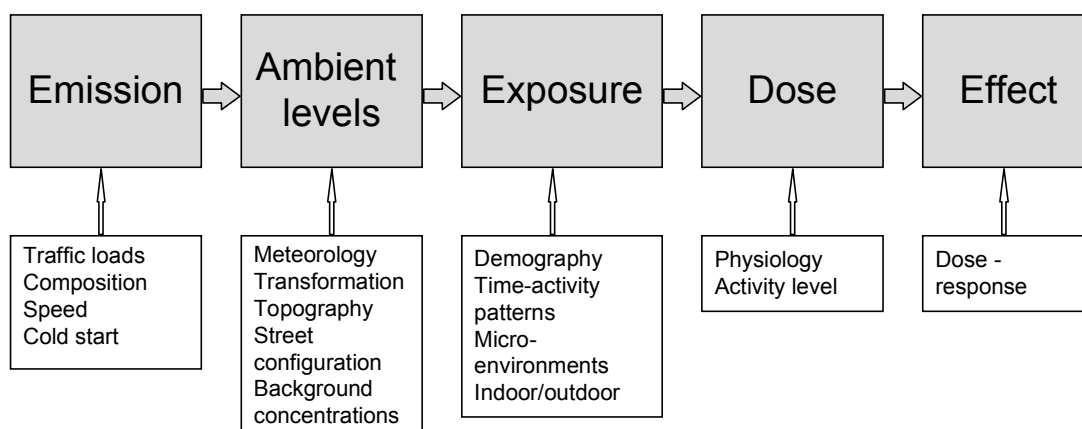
Emission

Ambient levels

Exposure

Dose

Effect

Traffic loads
Composition
Speed
Cold start

Meteorology
Transformation
Topography
Street configuration
Background concentrations

Demography
Time-activity patterns
Micro-environments
Indoor/outdoor

Physiology
Activity level

Dose - response